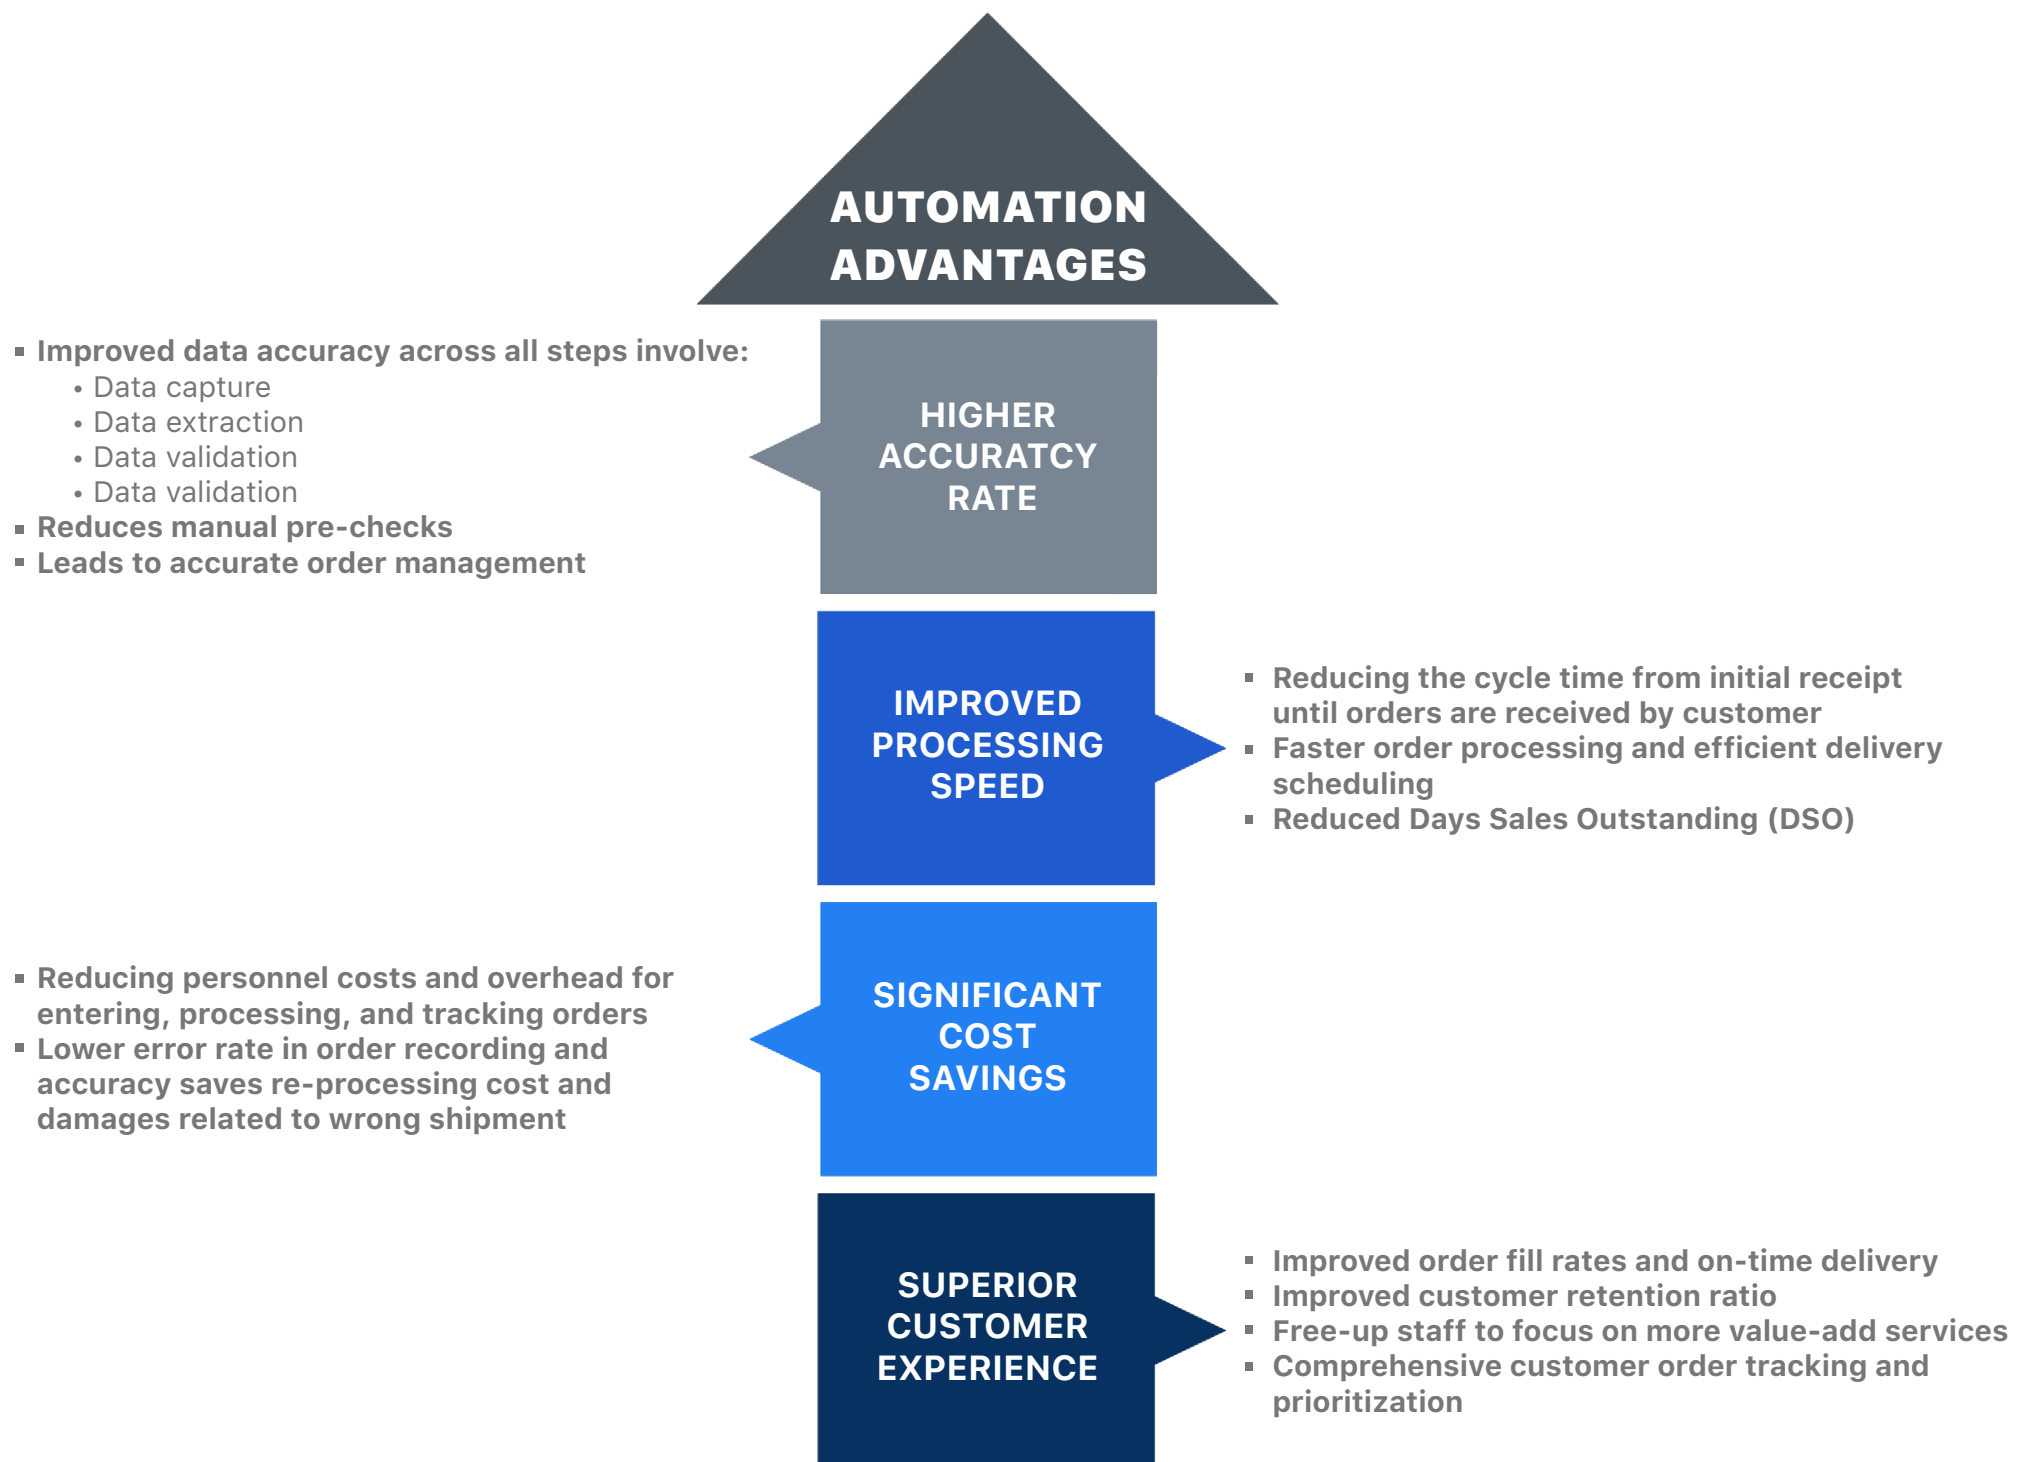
AUTOMATION ADVANTAGES

HIGHER ACCURATCY RATE

- Improved data accuracy across all steps involve:
  - Data capture
  - Data extraction
  - Data validation
  - Data validation
- Reduces manual pre-checks
- Leads to accurate order management

IMPROVED PROCESSING SPEED

- Reducing the cycle time from initial receipt until orders are received by customer
- Faster order processing and efficient delivery scheduling
- Reduced Days Sales Outstanding (DSO)

SIGNIFICANT COST SAVINGS

- Reducing personnel costs and overhead for entering, processing, and tracking orders
- Lower error rate in order recording and accuracy saves re-processing cost and damages related to wrong shipment

SUPERIOR CUSTOMER EXPERIENCE

- Improved order fill rates and on-time delivery
- Improved customer retention ratio
- Free-up staff to focus on more value-add services
- Comprehensive customer order tracking and prioritization